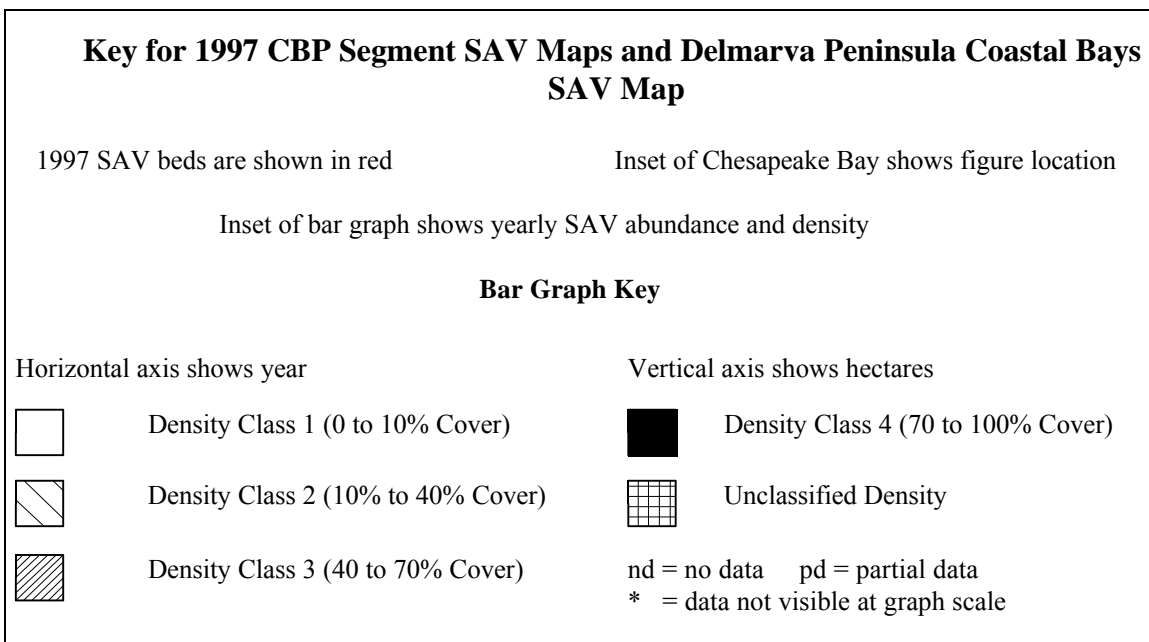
**Key for 1997 CBP Segment SAV Maps and Delmarva Peninsula Coastal Bays SAV Map**

1997 SAV beds are shown in red

Inset of Chesapeake Bay shows figure location

Inset of bar graph shows yearly SAV abundance and density

**Bar Graph Key**

Horizontal axis shows year

Density Class 1 (0 to 10% Cover)

Density Class 2 (10% to 40% Cover)

Density Class 3 (40 to 70% Cover)

Vertical axis shows hectares

Density Class 4 (70 to 100% Cover)

Unclassified Density

nd = no data pd = partial data
* = data not visible at graph scale